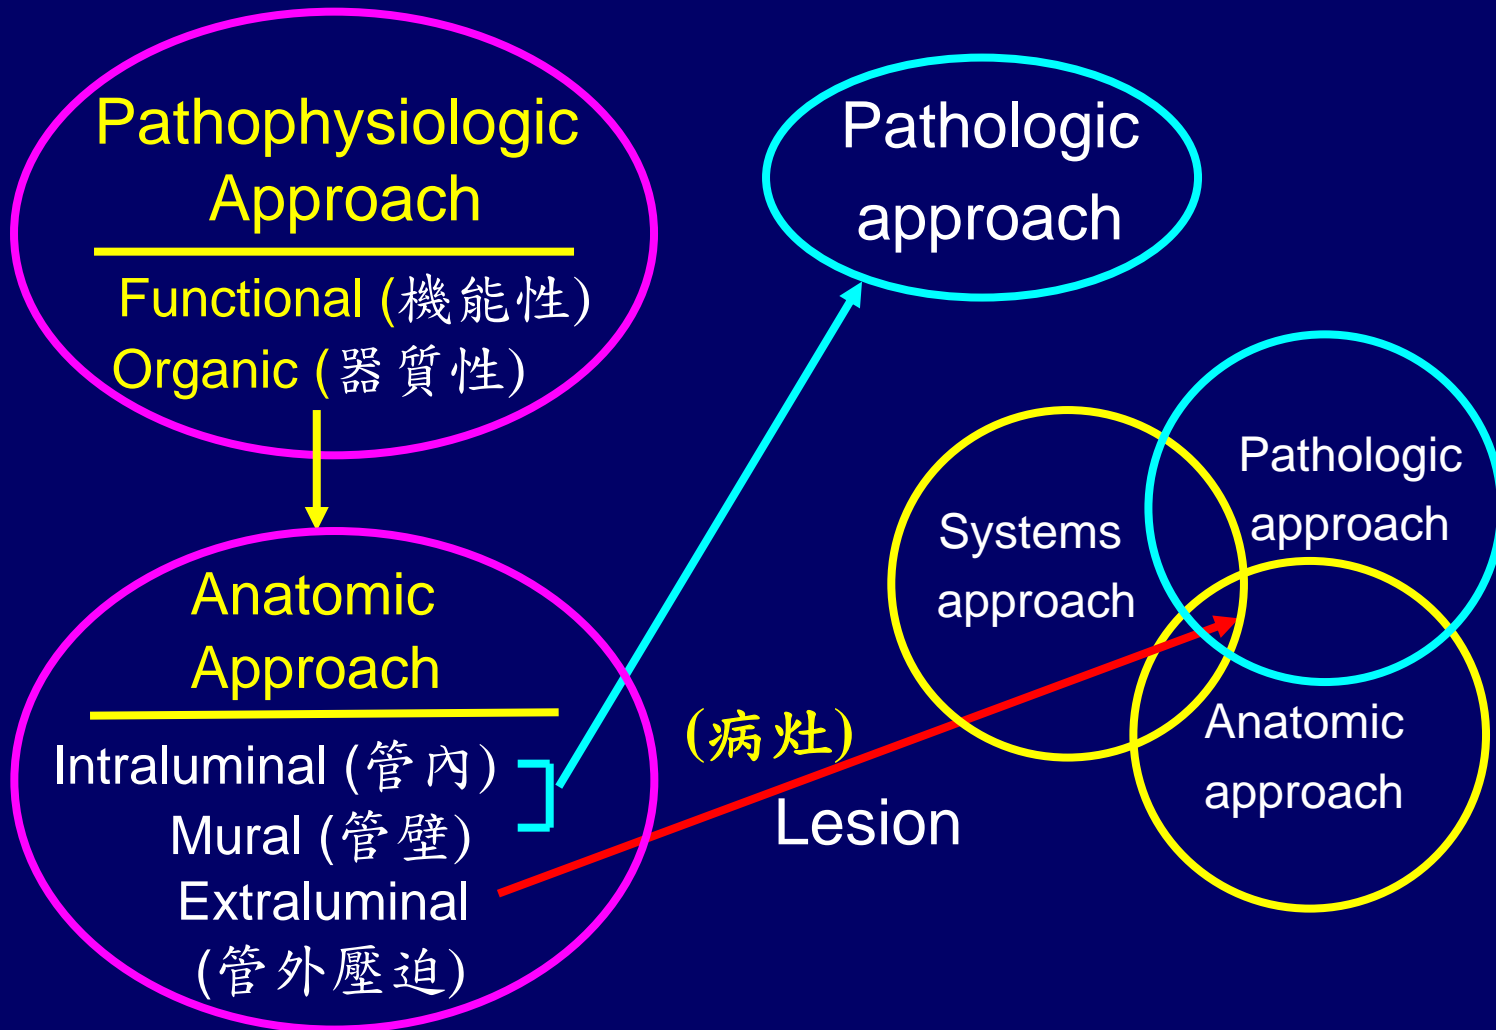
Pathophysiologic Approach

Functional (機能性)
Organic (器質性)

Pathologic approach

Anatomic Approach

Intraluminal (管內)
Mural (管壁)
Extraluminal
(管外壓迫)

(病灶)
Lesion

Systems approach

Pathologic approach

Anatomic approach